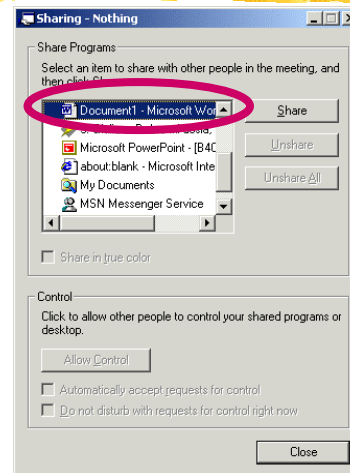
Sharing - Nothing

Share Programs

Select an item to share with other people in the meeting, and then click Sh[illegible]

Document1 - Microsoft Wor

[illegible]

Microsoft PowerPoint - [B40

about:blank - Microsoft Inte

My Documents

MSN Messenger Service

Share

Unshare

Unshare All

Share in true color

Control

Click to allow other people to control your shared programs or desktop.

Allow Control

Automatically accept requests for control

Do not disturb with requests for control right now

Close